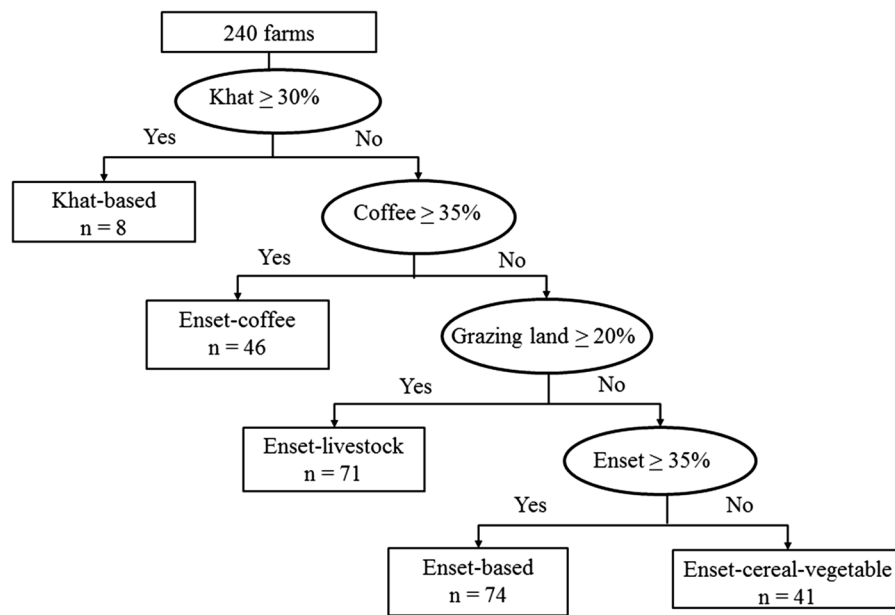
240 farms

Khat $\geq 30\%$

Yes

No

Khat-based
n = 8

Coffee $\geq 35\%$

Yes

No

Enset-coffee
n = 46

Grazing land $\geq 20\%$

Yes

No

Enset-livestock
n = 71

Enset $\geq 35\%$

Yes

No

Enset-based
n = 74

Enset-cereal-vegetable
n = 41